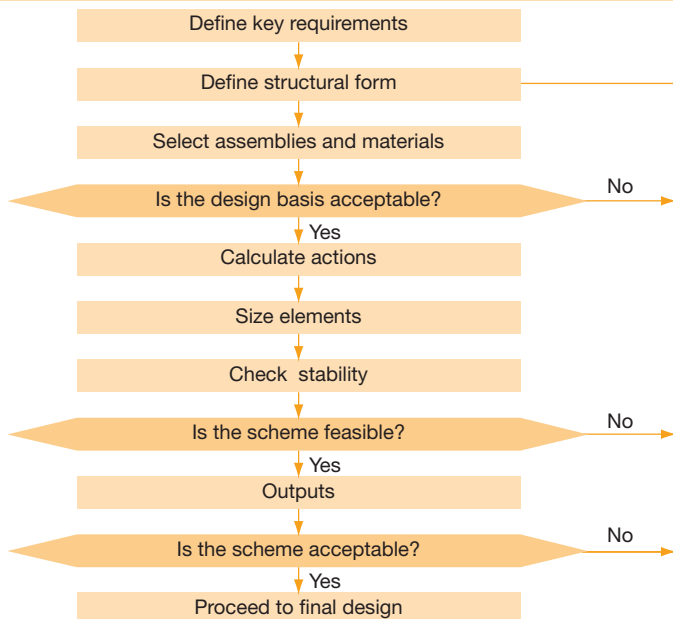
Define key requirements

Define structural form

Select assemblies and materials

Is the design basis acceptable?

No

Yes

Calculate actions

Size elements

Check stability

Is the scheme feasible?

No

Yes

Outputs

Is the scheme acceptable?

No

Yes

Proceed to final design